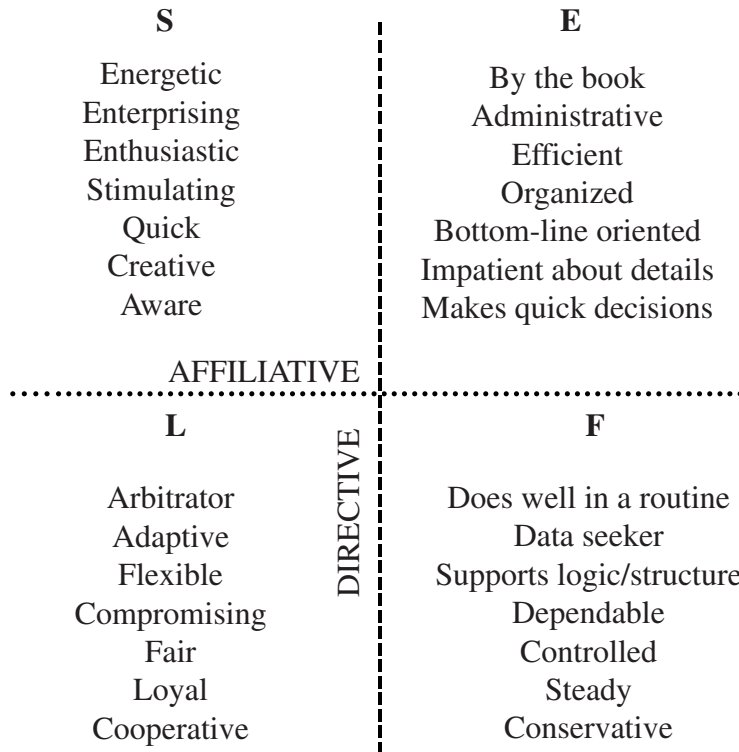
S

Energetic
Enterprising
Enthusiastic
Stimulating
Quick
Creative
Aware

E

By the book
Administrative
Efficient
Organized
Bottom-line oriented
Impatient about details
Makes quick decisions

AFFILIATIVE

L

Arbitrator
Adaptive
Flexible
Compromising
Fair
Loyal
Cooperative

DIRECTIVE

F

Does well in a routine
Data seeker
Supports logic/structure
Dependable
Controlled
Steady
Conservative